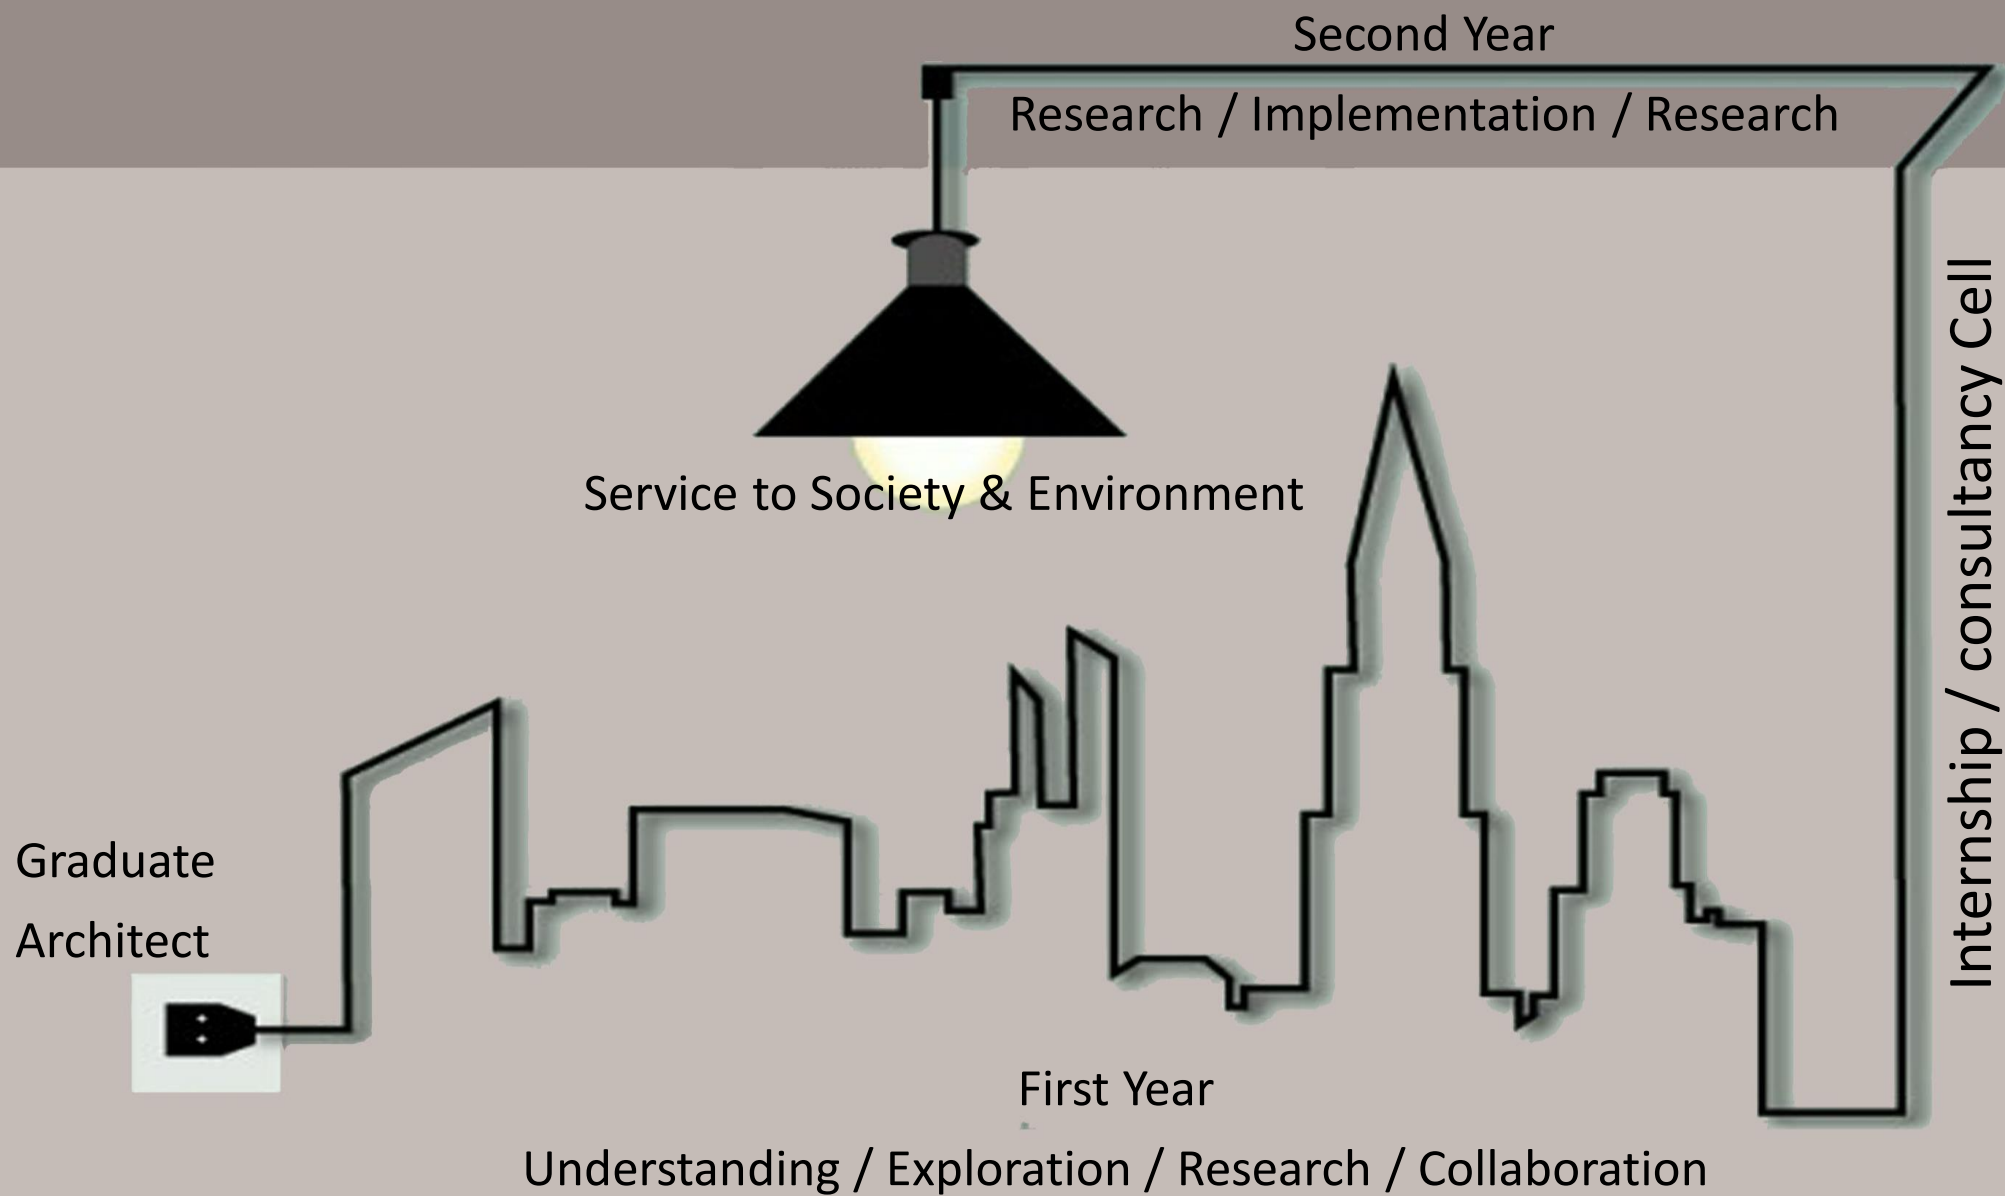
Second Year

Research / Implementation / Research

Internship / consultancy Cell

Service to Society & Environment

Graduate Architect

First Year

Understanding / Exploration / Research / Collaboration